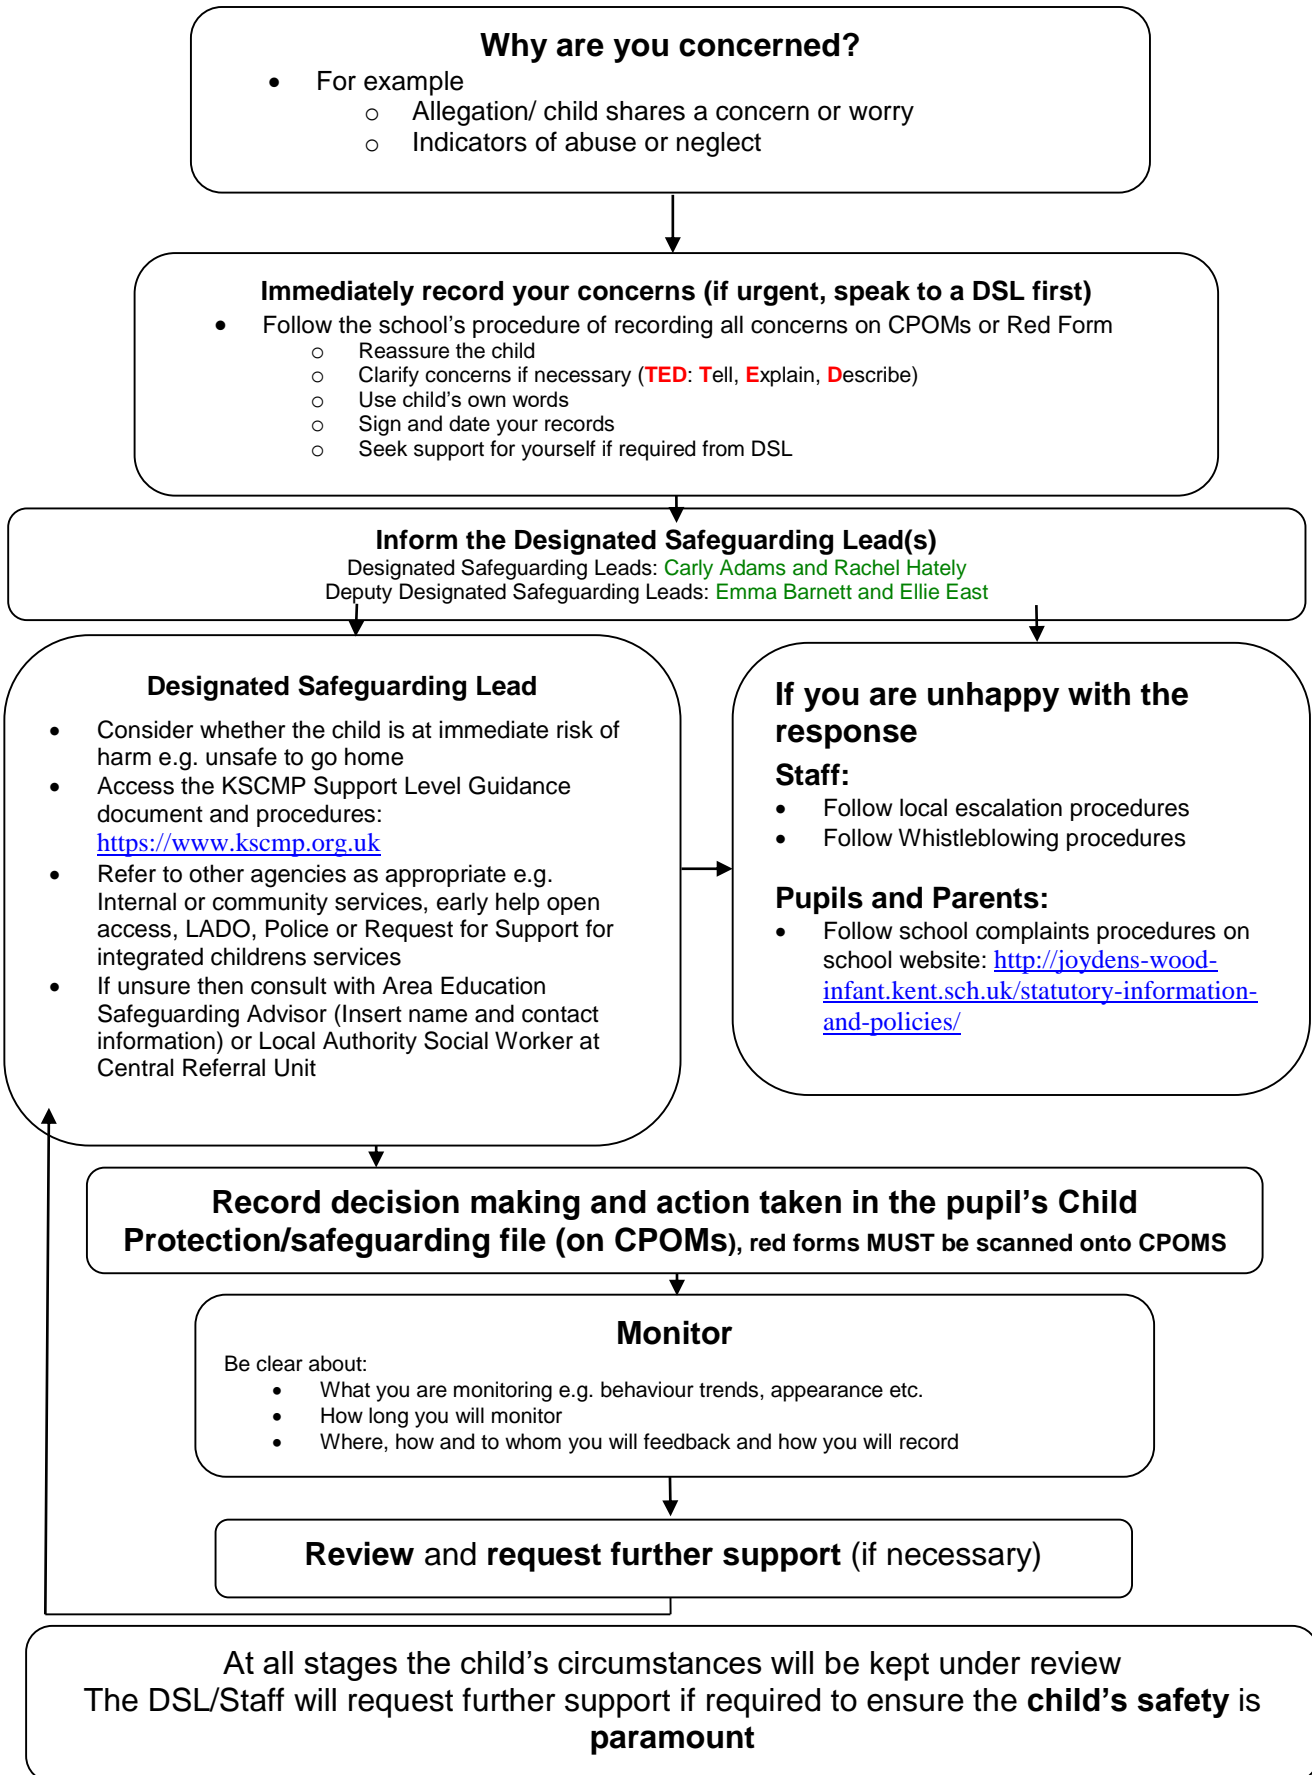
Why are you concerned?

- For example
  - Allegation/ child shares a concern or worry
  - Indicators of abuse or neglect

Immediately record your concerns (if urgent, speak to a DSL first)

- Follow the school's procedure of recording all concerns on CPOMs or Red Form
  - Reassure the child
  - Clarify concerns if necessary (TED: Tell, Explain, Describe)
  - Use child's own words
  - Sign and date your records
  - Seek support for yourself if required from DSL

Inform the Designated Safeguarding Lead(s)
Designated Safeguarding Leads: Carly Adams and Rachel Hately
Deputy Designated Safeguarding Leads: Emma Barnett and Ellie East

Designated Safeguarding Lead

- Consider whether the child is at immediate risk of harm e.g. unsafe to go home
- Access the KSCMP Support Level Guidance document and procedures: https://www.kscmp.org.uk
- Refer to other agencies as appropriate e.g. Internal or community services, early help open access, LADO, Police or Request for Support for integrated childrens services
- If unsure then consult with Area Education Safeguarding Advisor (Insert name and contact information) or Local Authority Social Worker at Central Referral Unit

If you are unhappy with the response

Staff:

- Follow local escalation procedures
- Follow Whistleblowing procedures

Pupils and Parents:

- Follow school complaints procedures on school website: http://joydens-wood-infant.kent.sch.uk/statutory-information-and-policies/

Record decision making and action taken in the pupil's Child Protection/safeguarding file (on CPOMs), red forms MUST be scanned onto CPOMS

Monitor

Be clear about:

- What you are monitoring e.g. behaviour trends, appearance etc.
- How long you will monitor
- Where, how and to whom you will feedback and how you will record

Review and request further support (if necessary)

At all stages the child's circumstances will be kept under review
The DSL/Staff will request further support if required to ensure the child's safety is paramount